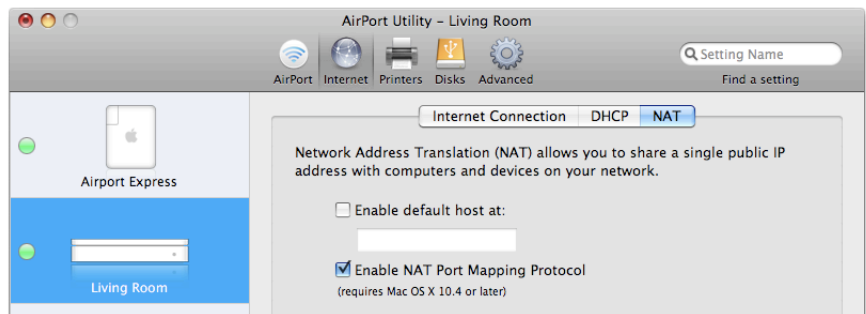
AirPort Utility – Living Room

AirPort Internet Printers Disks Advanced

Setting Name

Find a setting

Airport Express

Living Room

Internet Connection DHCP NAT

Network Address Translation (NAT) allows you to share a single public IP address with computers and devices on your network.

Enable default host at:

Enable NAT Port Mapping Protocol

(requires Mac OS X 10.4 or later)